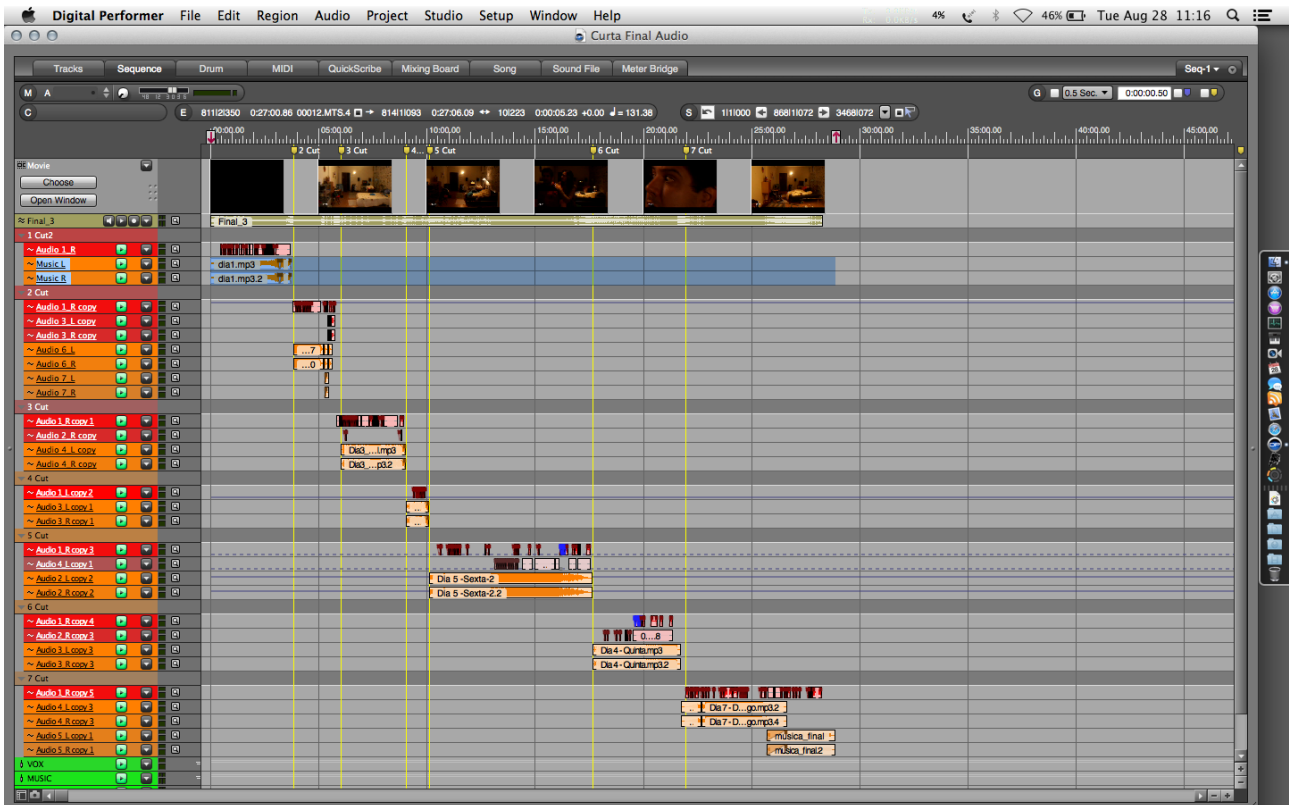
Digital Performer File Edit Region Audio Project Studio Setup Window Help 4% 46% Tue Aug 28 11:16

Curta Final Audio

Tracks Sequence Drum MIDI QuickScribe Mixing Board Song Sound File Meter Bridge Seq-1

M A

G 0.5 Sec. 0:00:00.50

C

E 81|1|2350 0:27:00.86 00012.MTS.4 → 814|1|093 0:27:06.09 ↔ 10|223 0:00:05.23 +0.00 ♩= 131.38

S 1|1|000 868|1|072 346|8|072

0:00:00 05:00:00 10:00:00 15:00:00 20:00:00 25:00:00 30:00:00 35:00:00 40:00:00 45:00:00

2 Cut 3 Cut 4... 5 Cut 6 Cut 7 Cut

Movie
Choose
Open Window

Final_3
Final_3

1 Cut2
Audio 1_R
Music L
Music R
dia1.mp3
dia1.mp3.2

2 Cut
Audio 1_R copy
Audio 3_L copy
Audio 3_R copy
Audio 6_L
Audio 6_R
Audio 7_L
Audio 7_R
...7
...0

3 Cut
Audio 1_R copy 1
Audio 2_R copy
Audio 4_L copy
Audio 4_R copy
Dia3_....mp3
Dia3_...p3.2

4 Cut
Audio 1_L copy 2
Audio 3_L copy 1
Audio 3_R copy 1

5 Cut
Audio 1_R copy 3
Audio 4_L copy 1
Audio 2_L copy 2
Audio 2_R copy 2
Dia 5 -Sexta-2
Dia 5 -Sexta-2.2

6 Cut
Audio 1_R copy 4
Audio 2_R copy 3
Audio 3_L copy 3
Audio 3_R copy 3
0...8
Dia 4 - Quinta.mp3
Dia 4 - Quinta.mp3.2

7 Cut
Audio 1_R copy 5
Audio 4_L copy 3
Audio 4_R copy 3
Audio 5_L copy 1
Audio 5_R copy 1
Dia 7 - D....go.mp3.2
Dia 7 - D....go.mp3.4
musica_final
musica_final.2

VOX
MUSIC